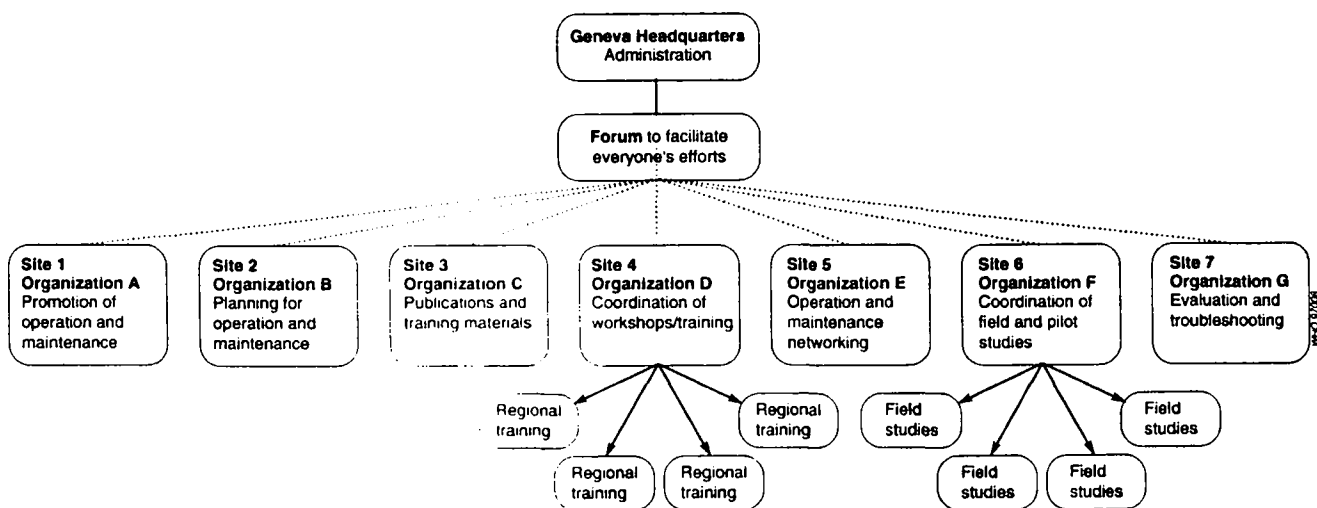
**Geneva Headquarters**
Administration

**Forum** to facilitate everyone's efforts

**Site 1**
**Organization A**
Promotion of operation and maintenance

**Site 2**
**Organization B**
Planning for operation and maintenance

**Site 3**
Organization C
Publications and training materials

**Site 4**
**Organization D**
Coordination of workshops/training

**Site 5**
**Organization E**
Operation and maintenance networking

**Site 6**
**Organization F**
Coordination of field and pilot studies

**Site 7**
**Organization G**
Evaluation and troubleshooting

Regional training

Regional training

Regional training

Regional training

Field studies

Field studies

Field studies

Field studies

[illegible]